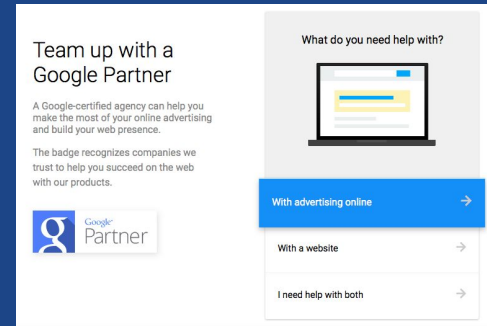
Team up with a Google Partner

A Google-certified agency can help you make the most of your online advertising and build your web presence.

The badge recognizes companies we trust to help you succeed on the web with our products.

Google Partner

What do you need help with?

With advertising online →

With a website →

I need help with both →